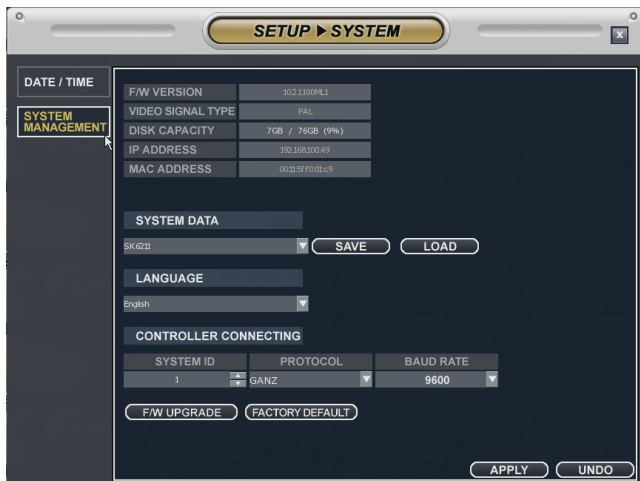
SETUP ▶ SYSTEM

DATE / TIME

SYSTEM MANAGEMENT

| F/W VERSION | 10.2.1100ML1 |
|---|---|
| VIDEO SIGNAL TYPE | PAL |
| DISK CAPACITY | 7GB / 76GB (9%) |
| IP ADDRESS | 192.168.100.49 |
| MAC ADDRESS | 00:15:ff:00:0c:c9 |

SYSTEM DATA

SK6211

SAVE

LOAD

LANGUAGE

English

CONTROLLER CONNECTING

| SYSTEM ID | PROTOCOL | BAUD RATE |
|---|---|---|
| 1 | GANZ | 9600 |

F/W UPGRADE

FACTORY DEFAULT

APPLY

UNDO